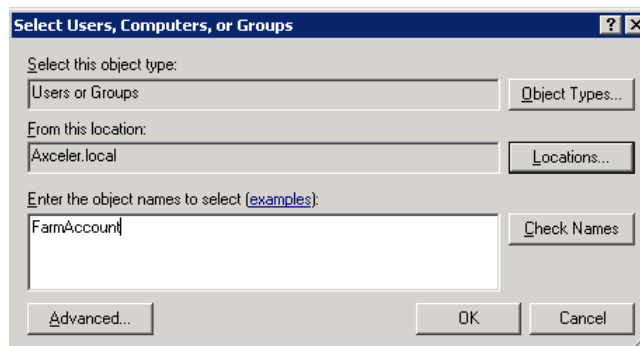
Select Users, Computers, or Groups

?

Select this object type:

Users or Groups

Object Types...

From this location:

Axceler.local

Locations...

Enter the object names to select (examples):

FarmAccount

Check Names

Advanced...

OK

Cancel